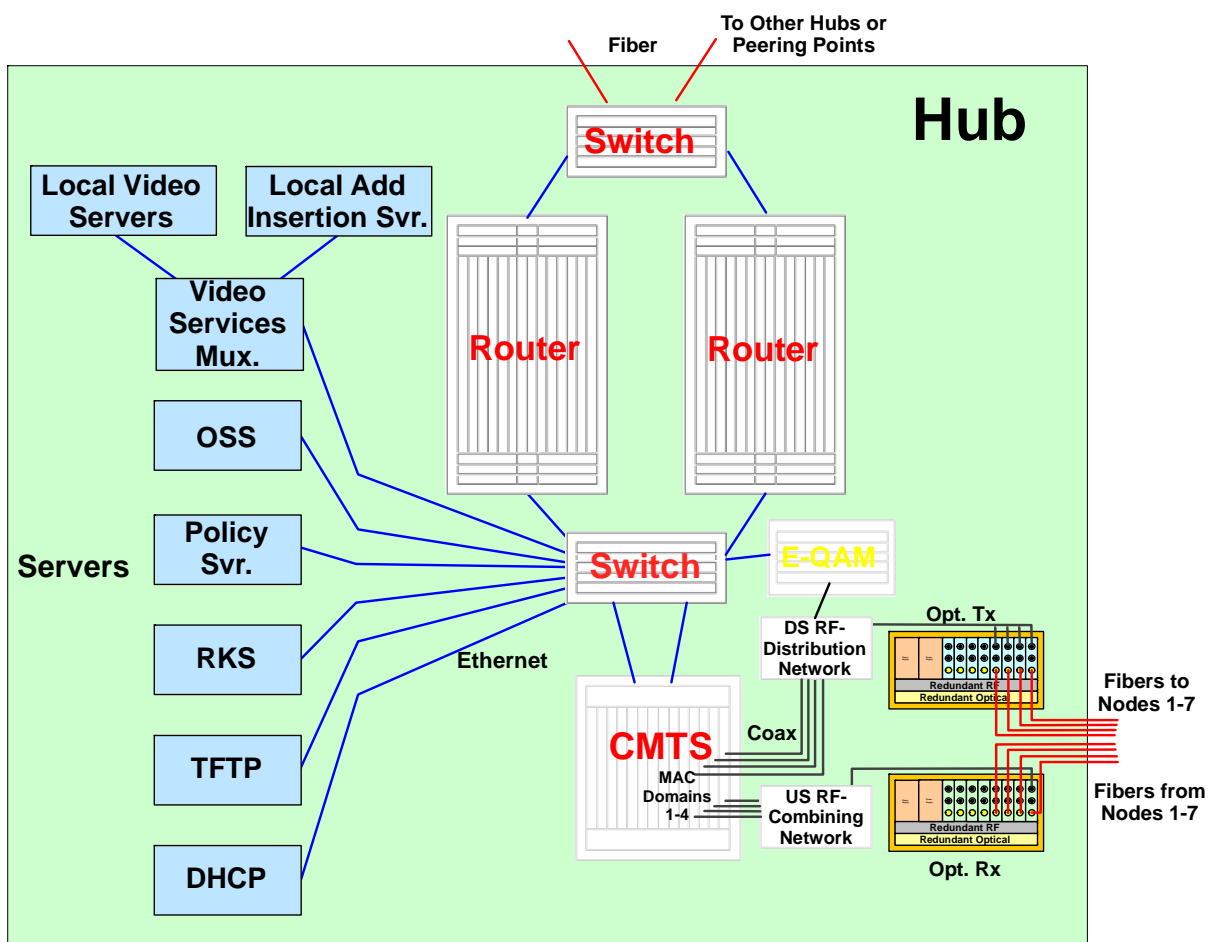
Fiber

To Other Hubs or Peering Points

Hub

Switch

Local Video Servers

Local Add Insertion Svr.

Video Services Mux.

Router

Router

OSS

Servers

Policy Svr.

Switch

E-QAM

DS RF-Distribution Network

Opt. Tx

RKS

Ethernet

Redundant RF
Redundant Optical

Fibers to Nodes 1-7

CMTS

Coax

TFTP

MAC Domains 1-4

US RF-Combining Network

Redundant RF
Redundant Optical

Fibers from Nodes 1-7

DHCP

Opt. Rx